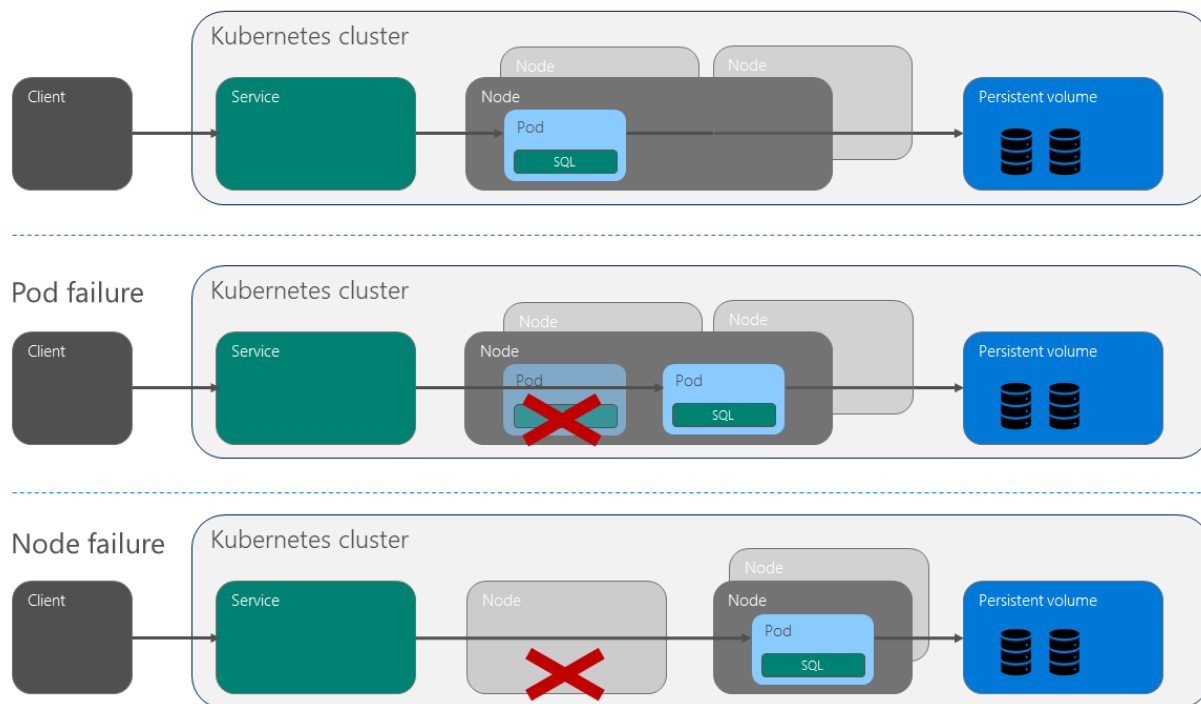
Kubernetes cluster

Client

Service

Node

Node

Node

Pod

SQL

Persistent volume

Pod failure

Kubernetes cluster

Client

Service

Node

Node

Node

Pod

Pod

SQL

Persistent volume

Node failure

Kubernetes cluster

Client

Service

Node

Node

Node

Pod

SQL

Persistent volume